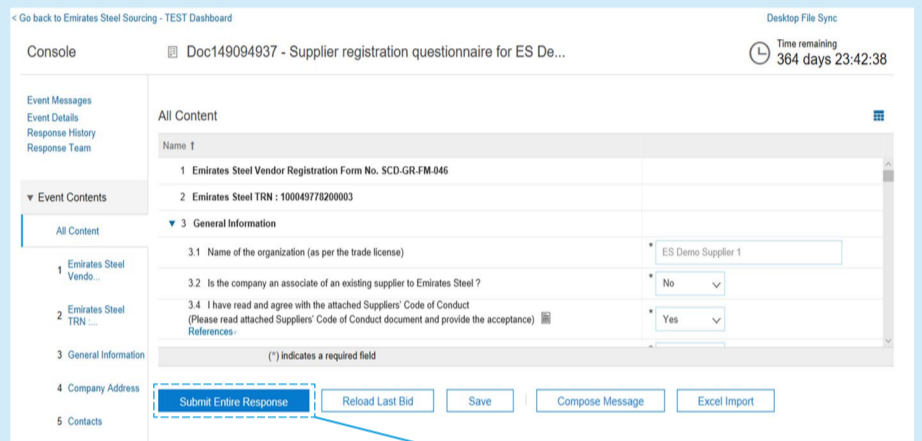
< Go back to Emirates Steel Sourcing - TEST Dashboard

Desktop File Sync

Console

Doc149094937 - Supplier registration questionnaire for ES De...

Time remaining
364 days 23:42:38

Event Messages
Event Details
Response History
Response Team

▼ Event Contents

All Content

1 Emirates Steel Vendo...

2 Emirates Steel TRN :...

3 General Information

4 Company Address

5 Contacts

All Content

Name ↑

1 Emirates Steel Vendor Registration Form No. SCD-GR-FM-046

2 Emirates Steel TRN : 100049778200003

▼ 3 General Information

3.1 Name of the organization (as per the trade license)

* ES Demo Supplier 1

3.2 Is the company an associate of an existing supplier to Emirates Steel ?

* No

3.4 I have read and agree with the attached Suppliers' Code of Conduct
(Please read attached Suppliers' Code of Conduct document and provide the acceptance)
References

* Yes

(*) indicates a required field

Submit Entire Response | Reload Last Bid | Save | Compose Message | Excel Import